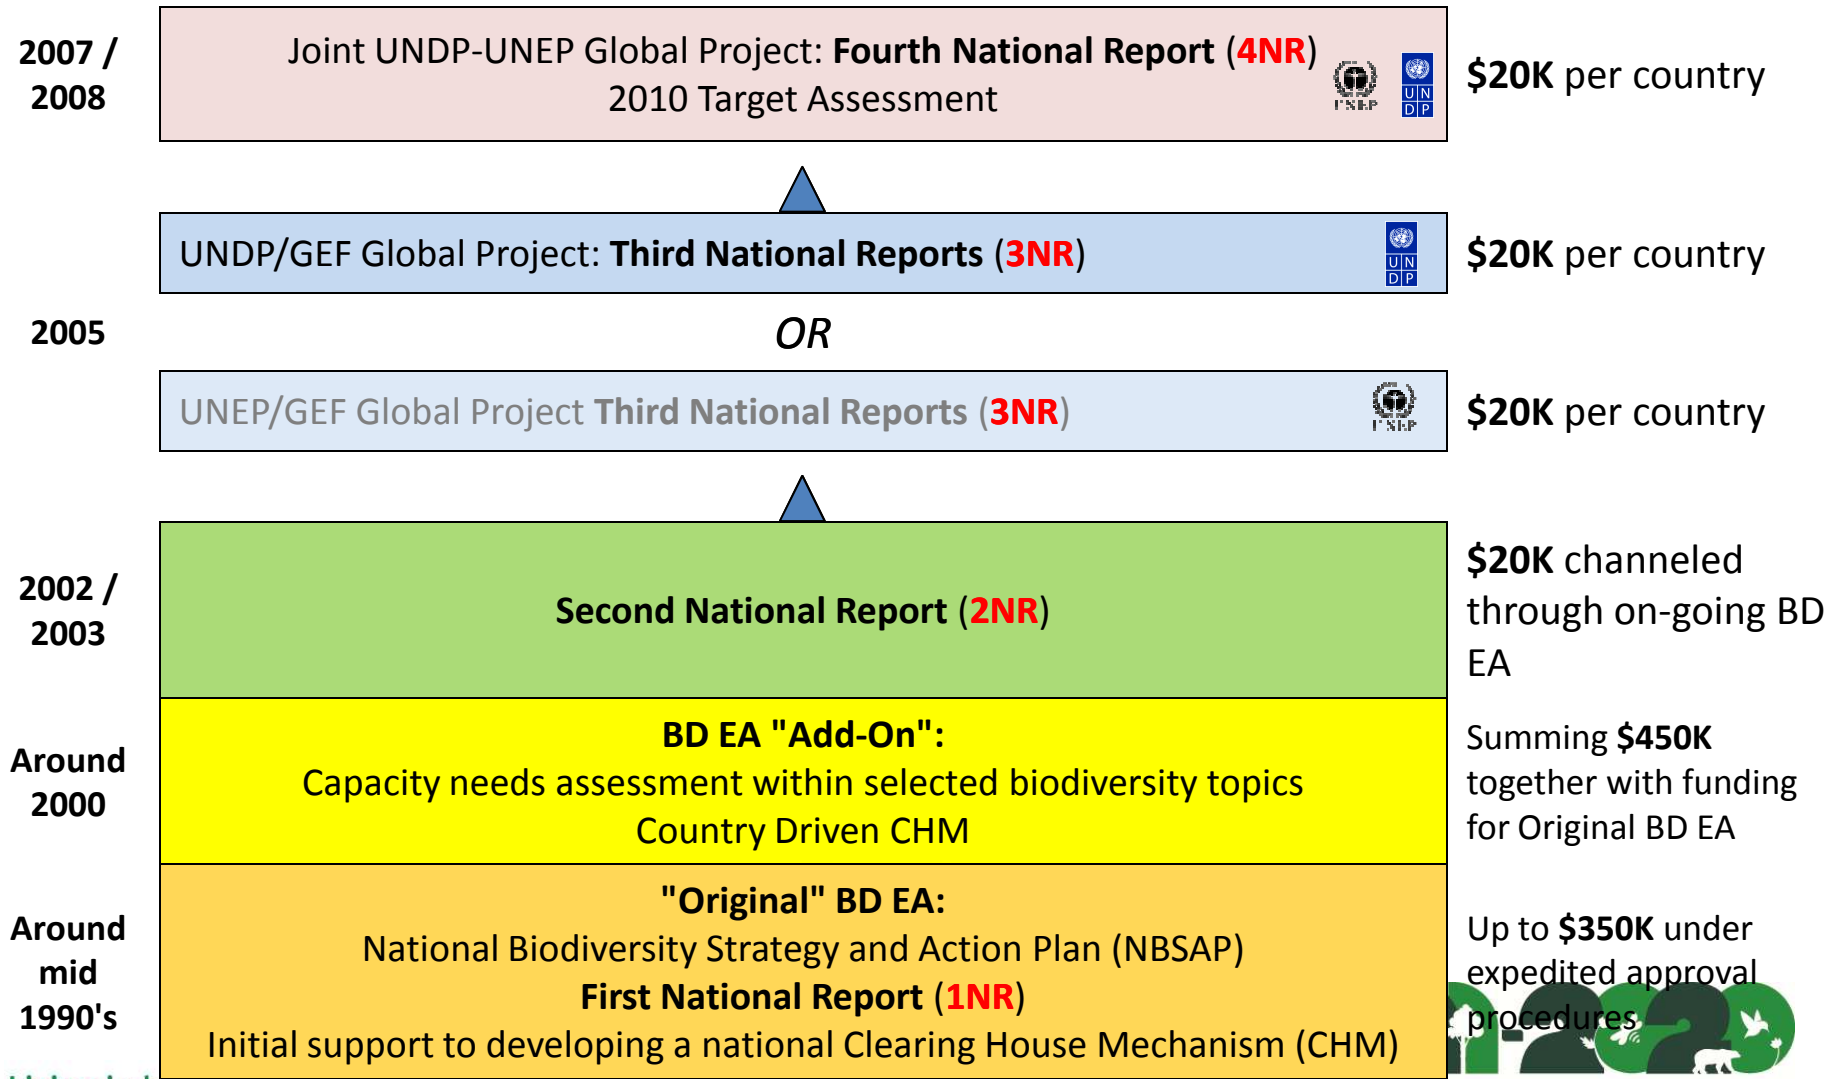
2007 / 2008

Joint UNDP-UNEP Global Project: **Fourth National Report** (4NR)
2010 Target Assessment

UNEP

UN DP

$20K per country

UNDP/GEF Global Project: **Third National Reports** (3NR)

UN DP

$20K per country

2005

OR

UNEP/GEF Global Project **Third National Reports** (3NR)

UNEP

$20K per country

2002 / 2003

**Second National Report** (2NR)

$20K channeled through on-going BD EA

Around 2000

**BD EA "Add-On":**
Capacity needs assessment within selected biodiversity topics
Country Driven CHM

Summing $450K together with funding for Original BD EA

Around mid 1990's

**"Original" BD EA:**
National Biodiversity Strategy and Action Plan (NBSAP)
**First National Report** (1NR)
Initial support to developing a national Clearing House Mechanism (CHM)

Up to $350K under expedited approval procedures